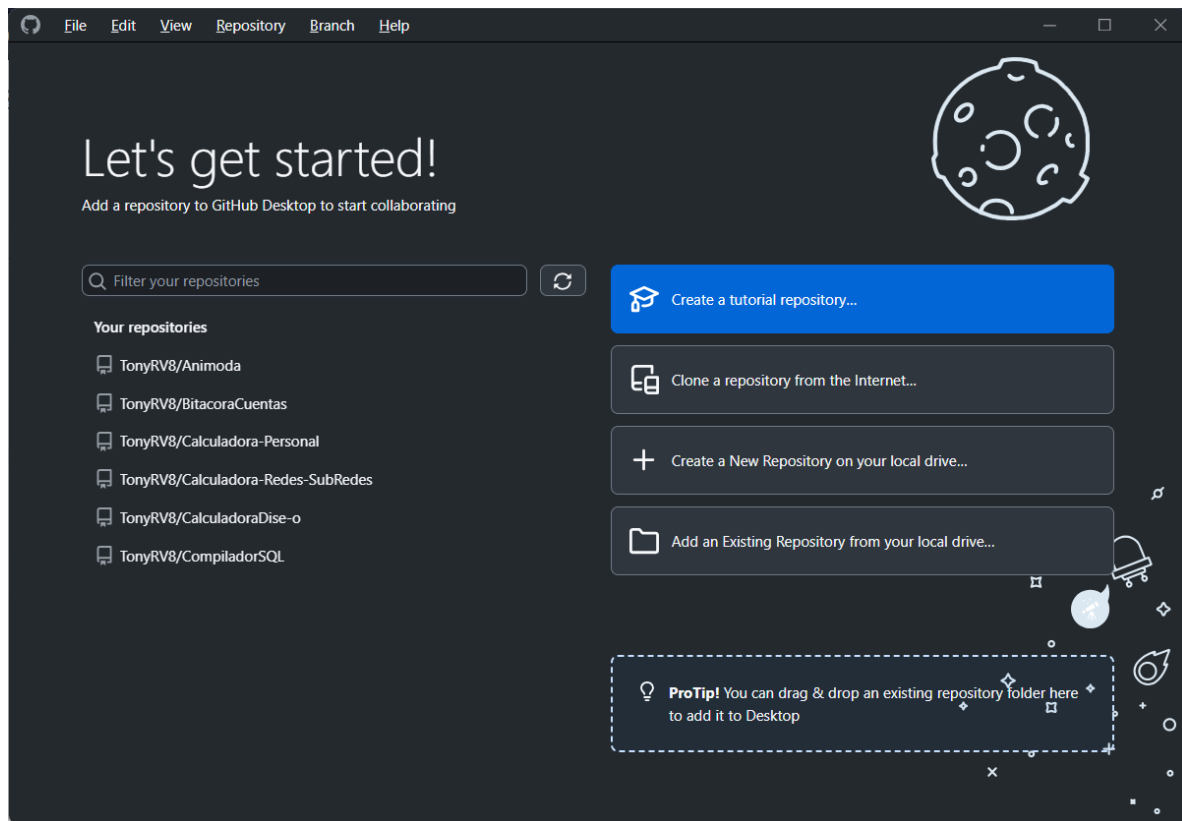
File Edit View Repository Branch Help

Let's get started!

Add a repository to GitHub Desktop to start collaborating

Filter your repositories

Your repositories

TonyRV8/Animoda

TonyRV8/BitacoraCuentas

TonyRV8/Calculadora-Personal

TonyRV8/Calculadora-Redes-SubRedes

TonyRV8/CalculadoraDise-o

TonyRV8/CompiladorSQL

Create a tutorial repository...

Clone a repository from the Internet...

Create a New Repository on your local drive...

Add an Existing Repository from your local drive...

ProTip! You can drag & drop an existing repository folder here to add it to Desktop